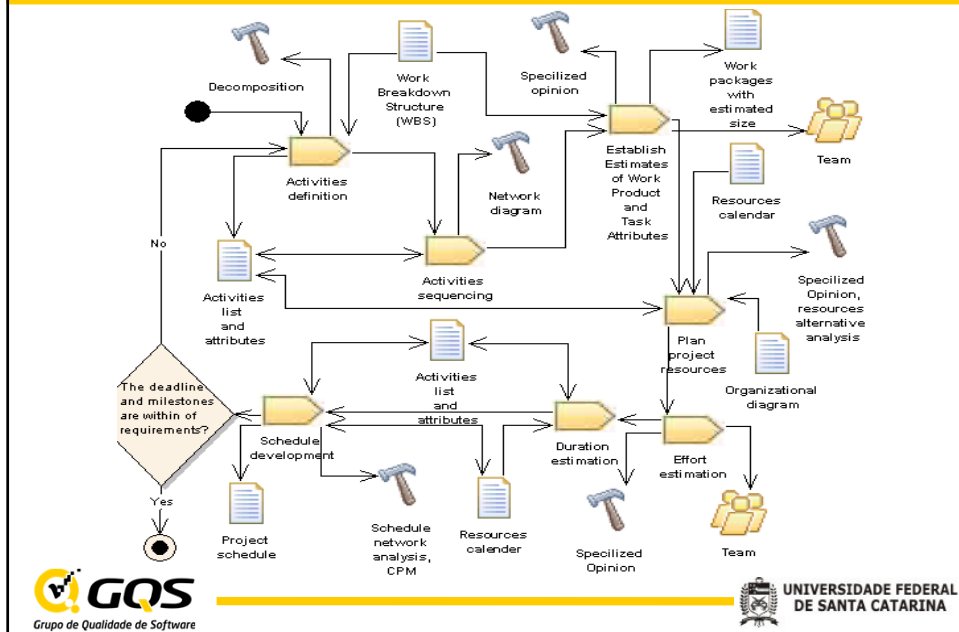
Decomposition

Work Breakdown Structure (WBS)

Specilized opinion

Work packages with estimated size

Team

Activities definition

Network diagram

Establish Estimates of Work Product and Task Attributes

Resources calendar

No

Activities list and attributes

Activities sequencing

Specilized Opinion, resources alternative analysis

Plan project resources

Organizational diagram

Activities list and attributes

The deadline and milestones are within of requirements?

Schedule development

Duration estimation

Effort estimation

Yes

Project schedule

Schedule network analysis, CPM

Resources calender

Specilized Opinion

Team

GQS
Grupo de Qualidade de Software

UNIVERSIDADE FEDERAL DE SANTA CATARINA